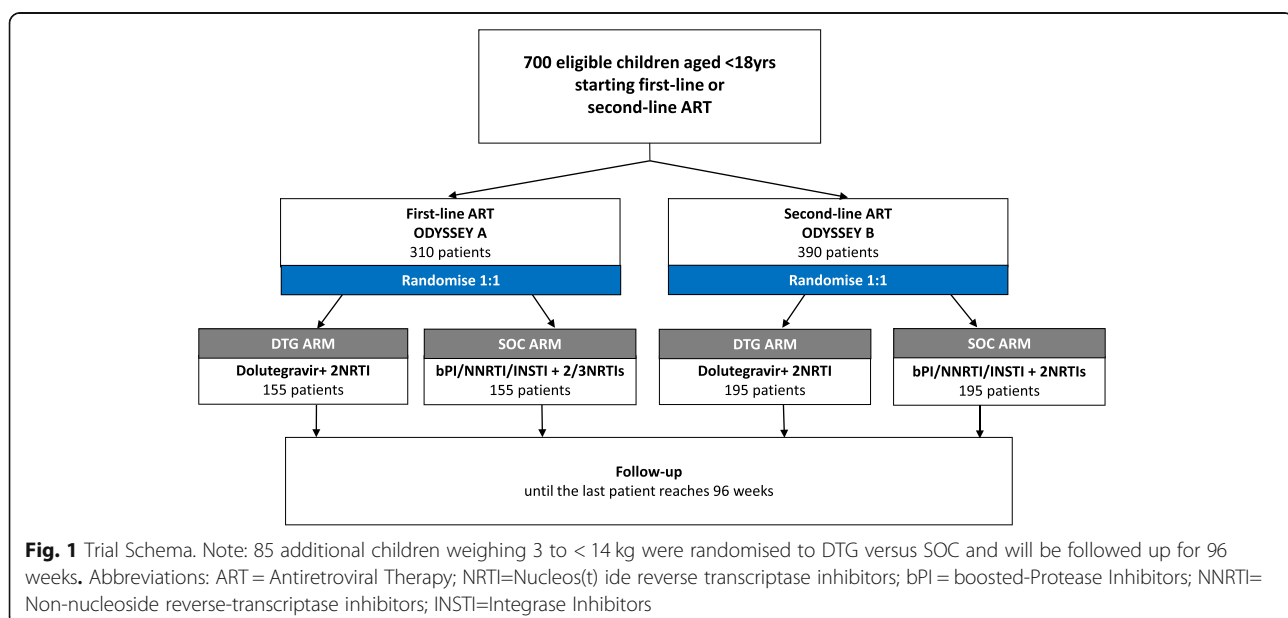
700 eligible children aged <18yrs starting first-line or second-line ART

First-line ART
ODYSSEY A
310 patients

Randomise 1:1

Second-line ART
ODYSSEY B
390 patients

Randomise 1:1

DTG ARM
Dolutegravir+ 2NRTI
155 patients

SOC ARM
bPI/NNRTI/INSTI + 2/3NRTIs
155 patients

DTG ARM
Dolutegravir+ 2NRTI
195 patients

SOC ARM
bPI/NNRTI/INSTI + 2NRTIs
195 patients

Follow-up
until the last patient reaches 96 weeks

**Fig. 1** Trial Schema. Note: 85 additional children weighing 3 to < 14 kg were randomised to DTG versus SOC and will be followed up for 96 weeks. Abbreviations: ART = Antiretroviral Therapy; NRTI=Nucleos(t) ide reverse transcriptase inhibitors; bPI = boosted-Protease Inhibitors; NNRTI= Non-nucleoside reverse-transcriptase inhibitors; INSTI=Integrase Inhibitors